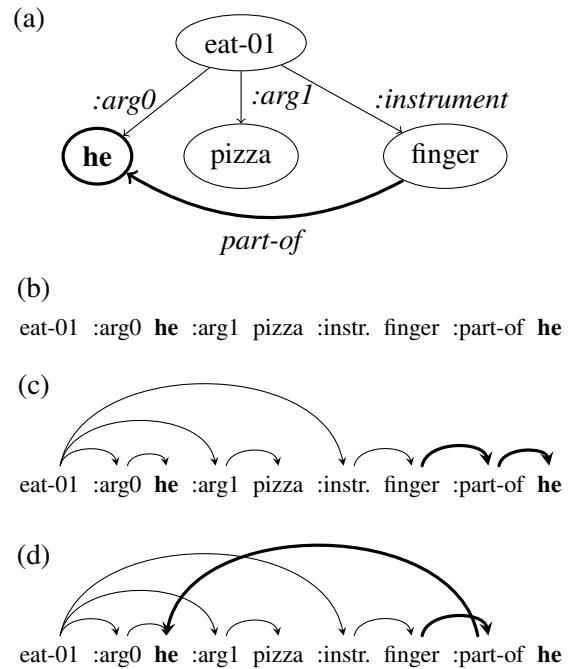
(a)

eat-01

:arg0

:arg1

:instrument

**he**

pizza

finger

*part-of*

(b)

eat-01 :arg0 **he** :arg1 pizza :instr. finger :part-of **he**

(c)

eat-01 :arg0 **he** :arg1 pizza :instr. finger :part-of **he**

(d)

eat-01 :arg0 **he** :arg1 pizza :instr. finger :part-of **he**